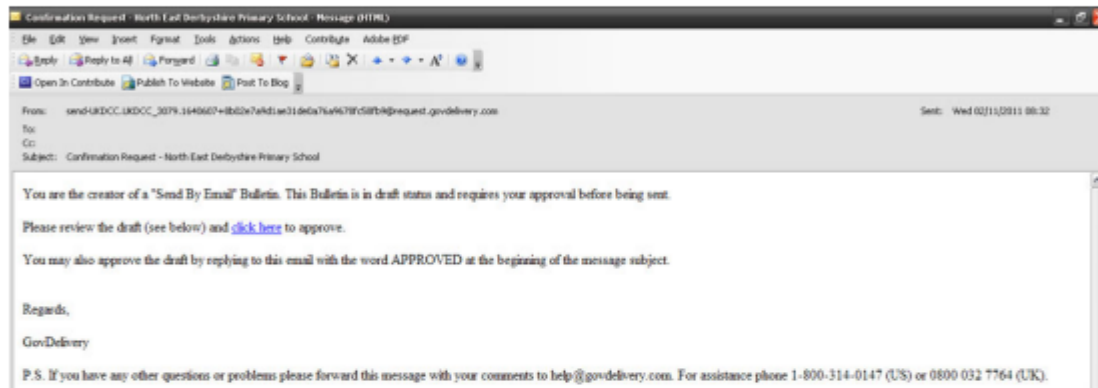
Confirmation Request - North East Derbyshire Primary School - Message (HTML)

File Edit View Insert Format Tools Actions Help Contribute Adobe PDF

Reply Reply to All Forward

Open In Contribute Publish To Website Post To Blog

From: send-UKDCC.UKDCC_3079.1640607+8b02e7a4d1ae31de0a76a9678fc58fb9@request.govdelivery.com

Sent: Wed 02/11/2011 08:32

To:

Cc:

Subject: Confirmation Request - North East Derbyshire Primary School

You are the creator of a "Send By Email" Bulletin. This Bulletin is in draft status and requires your approval before being sent.

Please review the draft (see below) and click here to approve.

You may also approve the draft by replying to this email with the word APPROVED at the beginning of the message subject.

Regards,

GovDelivery

P.S. If you have any other questions or problems please forward this message with your comments to help@govdelivery.com. For assistance phone 1-800-314-0147 (US) or 0800 032 7764 (UK).